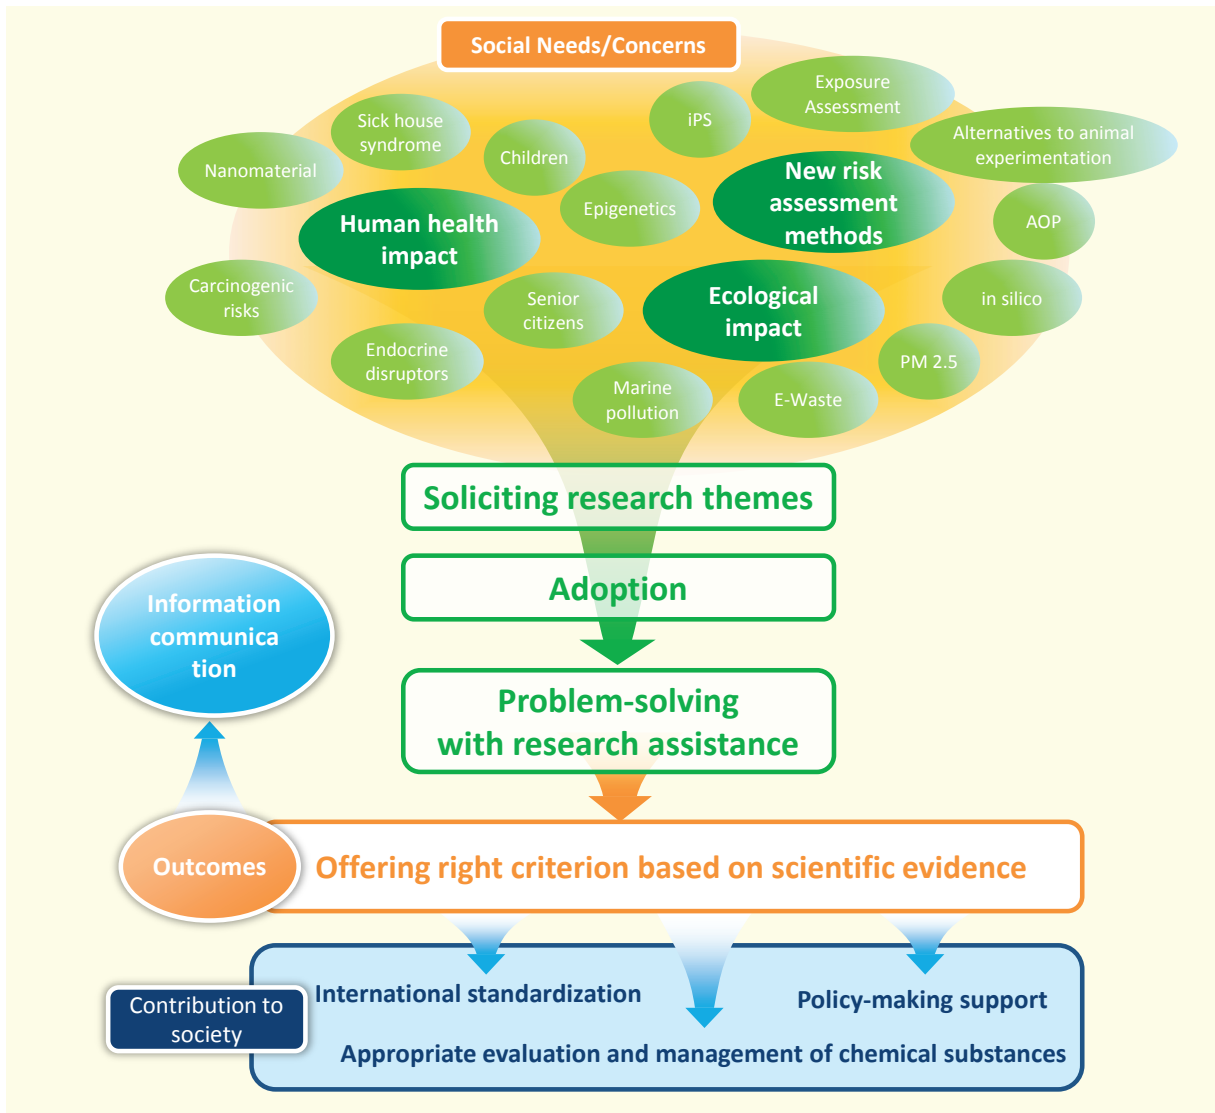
Social Needs/Concerns

Exposure Assessment

iPS

Sick house syndrome

Children

Alternatives to animal experimentation

Nanomaterial

New risk assessment methods

Human health impact

Epigenetics

AOP

Carcinogenic risks

Senior citizens

Ecological impact

in silico

Endocrine disruptors

PM 2.5

Marine pollution

E-Waste

Soliciting research themes

Adoption

Information communica tion

Problem-solving with research assistance

Outcomes

Offering right criterion based on scientific evidence

Contribution to society

International standardization

Policy-making support

Appropriate evaluation and management of chemical substances